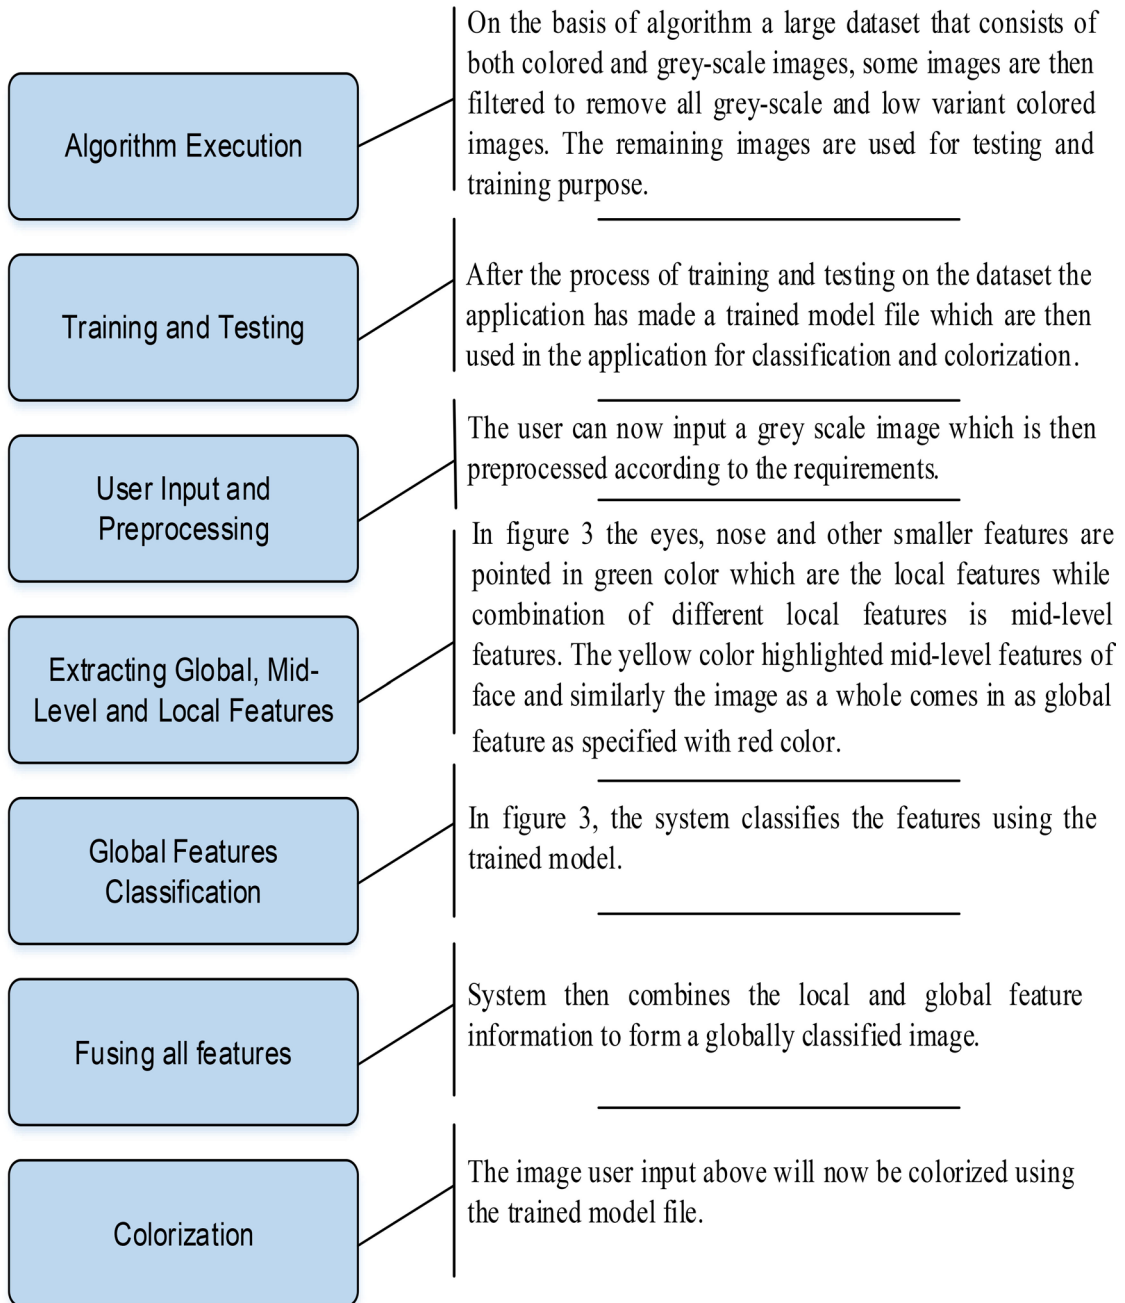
Algorithm Execution

On the basis of algorithm a large dataset that consists of both colored and grey-scale images, some images are then filtered to remove all grey-scale and low variant colored images. The remaining images are used for testing and training purpose.

Training and Testing

After the process of training and testing on the dataset the application has made a trained model file which are then used in the application for classification and colorization.

User Input and Preprocessing

The user can now input a grey scale image which is then preprocessed according to the requirements.

Extracting Global, Mid-Level and Local Features

In figure 3 the eyes, nose and other smaller features are pointed in green color which are the local features while combination of different local features is mid-level features. The yellow color highlighted mid-level features of face and similarly the image as a whole comes in as global feature as specified with red color.

Global Features Classification

In figure 3, the system classifies the features using the trained model.

Fusing all features

System then combines the local and global feature information to form a globally classified image.

Colorization

The image user input above will now be colorized using the trained model file.